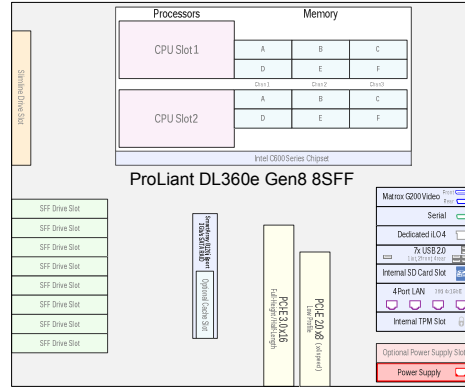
Processors

Memory

CPU Slot 1

A B C

D E F

Chnl 1 Chnl 2 Chnl 3

CPU Slot 2

A B C

D E F

Intel C600 Series Chipset

Slimline Drive Slot

ProLiant DL360e Gen8 8SFF

SFF Drive Slot
SFF Drive Slot
SFF Drive Slot
SFF Drive Slot
SFF Drive Slot
SFF Drive Slot
SFF Drive Slot
SFF Drive Slot

Smart Array B120i 1port
Ports SATA(6Gb)

Optional Cache Slot

PCI-E 3.0 x16
Full Height, Half Length

PCI-E 2.0 x8 (x4 speed)
Low Profile

Matrox G200 Video Front Rear

Serial

Dedicated iLO 4

7x USB 2.0
1 Int, 2 Front, 4 Rear

Internal SD Card Slot

4 Port LAN 1Gb

Internal TPM Slot

Optional Power Supply Slot

Power Supply